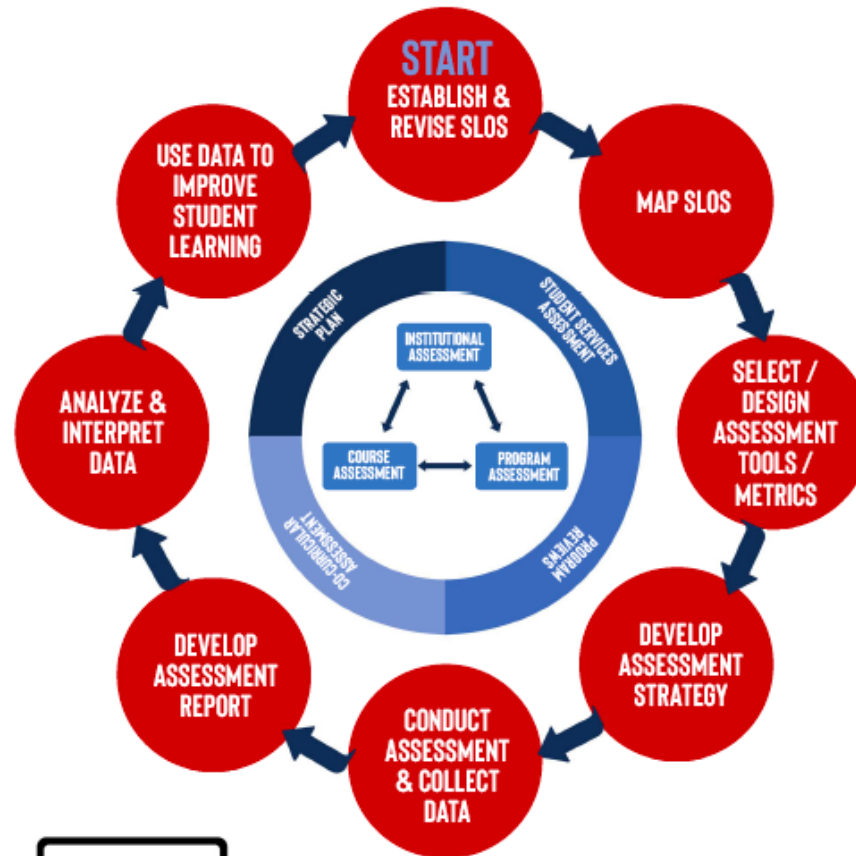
START
ESTABLISH & REVISE SLOS

MAP SLOS

SELECT / DESIGN ASSESSMENT TOOLS / METRICS

DEVELOP ASSESSMENT STRATEGY

CONDUCT ASSESSMENT & COLLECT DATA

DEVELOP ASSESSMENT REPORT

ANALYZE & INTERPRET DATA

USE DATA TO IMPROVE STUDENT LEARNING

STRATEGIC PLAN

STUDENT SERVICES ASSESSMENT

PROGRAM REVIEWS

CO-CURRICULAR ASSESSMENT

INSTITUTIONAL ASSESSMENT

COURSE ASSESSMENT

PROGRAM ASSESSMENT